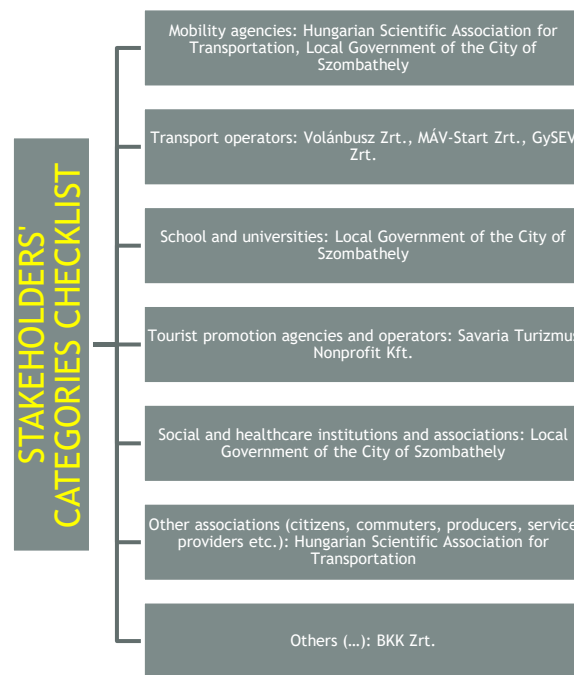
STAKEHOLDERS' CATEGORIES CHECKLIST

Mobility agencies: Hungarian Scientific Association for Transportation, Local Government of the City of Szombathely

Transport operators: Volánbusz Zrt., MÁV-Start Zrt., GySEV Zrt.

School and universities: Local Government of the City of Szombathely

Tourist promotion agencies and operators: Savaria Turizmus Nonprofit Kft.

Social and healthcare institutions and associations: Local Government of the City of Szombathely

Other associations (citizens, commuters, producers, service providers etc.): Hungarian Scientific Association for Transportation

Others (…): BKK Zrt.